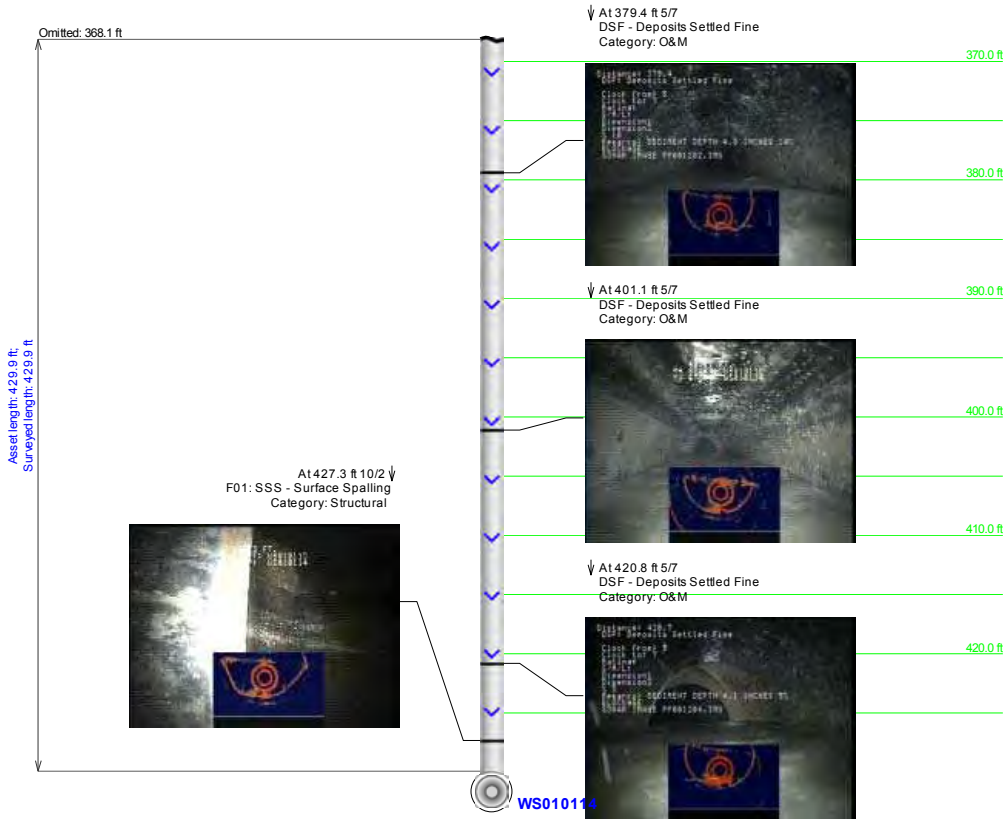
Omitted: 368.1 ft

Asset length: 429.9 ft; Surveyed length: 429.9 ft

At 379.4 ft 5/7
DSF - Deposits Settled Fine
Category: O&M

370.0 ft

380.0 ft

At 401.1 ft 5/7
DSF - Deposits Settled Fine
Category: O&M

390.0 ft

400.0 ft

410.0 ft

At 427.3 ft 10/2
F01: SSS - Surface Spalling
Category: Structural

At 420.8 ft 5/7
DSF - Deposits Settled Fine
Category: O&M

420.0 ft

WS010114